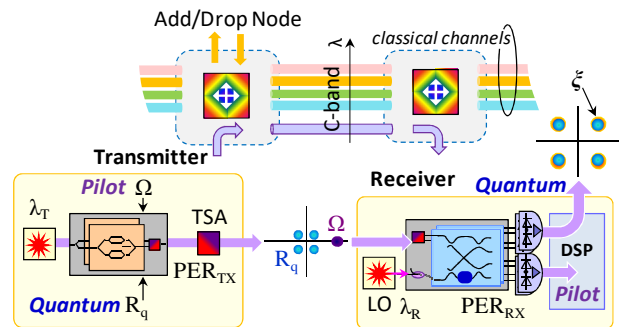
Add/Drop Node

classical channels

C-band $\lambda$

$\xi$

Transmitter

Pilot $\Omega$

$\lambda_T$

TSA

$PER_{TX}$

Quantum $R_q$

$R_q$

$\Omega$

Receiver

Quantum

DSP

LO $\lambda_R$

$PER_{RX}$

Pilot